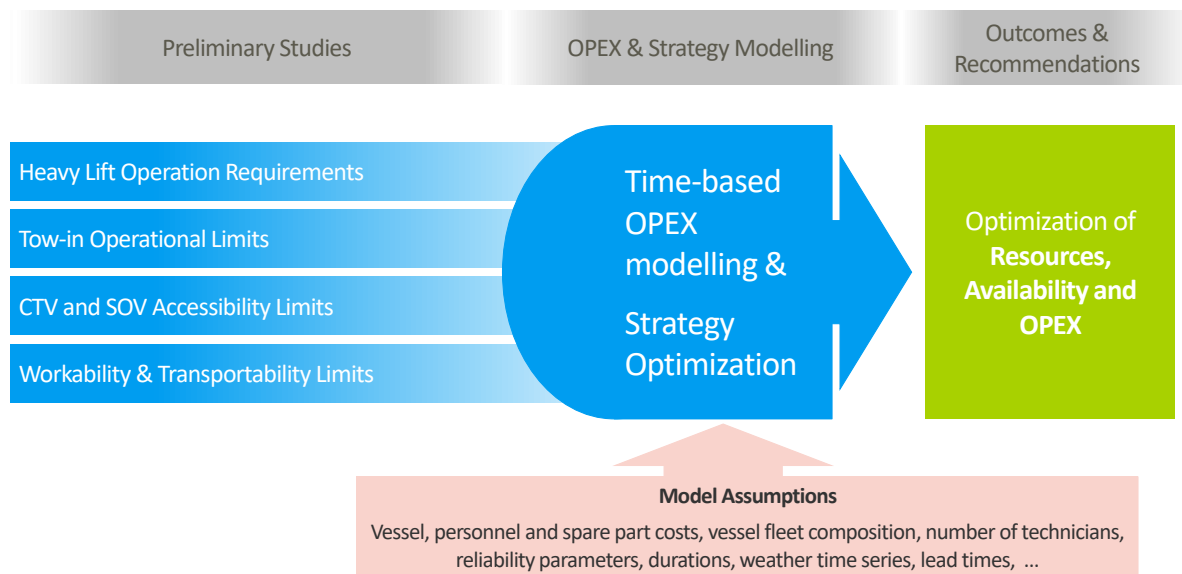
Preliminary Studies

OPEX & Strategy Modelling

Outcomes & Recommendations

Heavy Lift Operation Requirements

Tow-in Operational Limits

CTV and SOV Accessibility Limits

Workability & Transportability Limits

Time-based OPEX modelling & Strategy Optimization

Optimization of Resources, Availability and OPEX

Model Assumptions

Vessel, personnel and spare part costs, vessel fleet composition, number of technicians, reliability parameters, durations, weather time series, lead times, ...